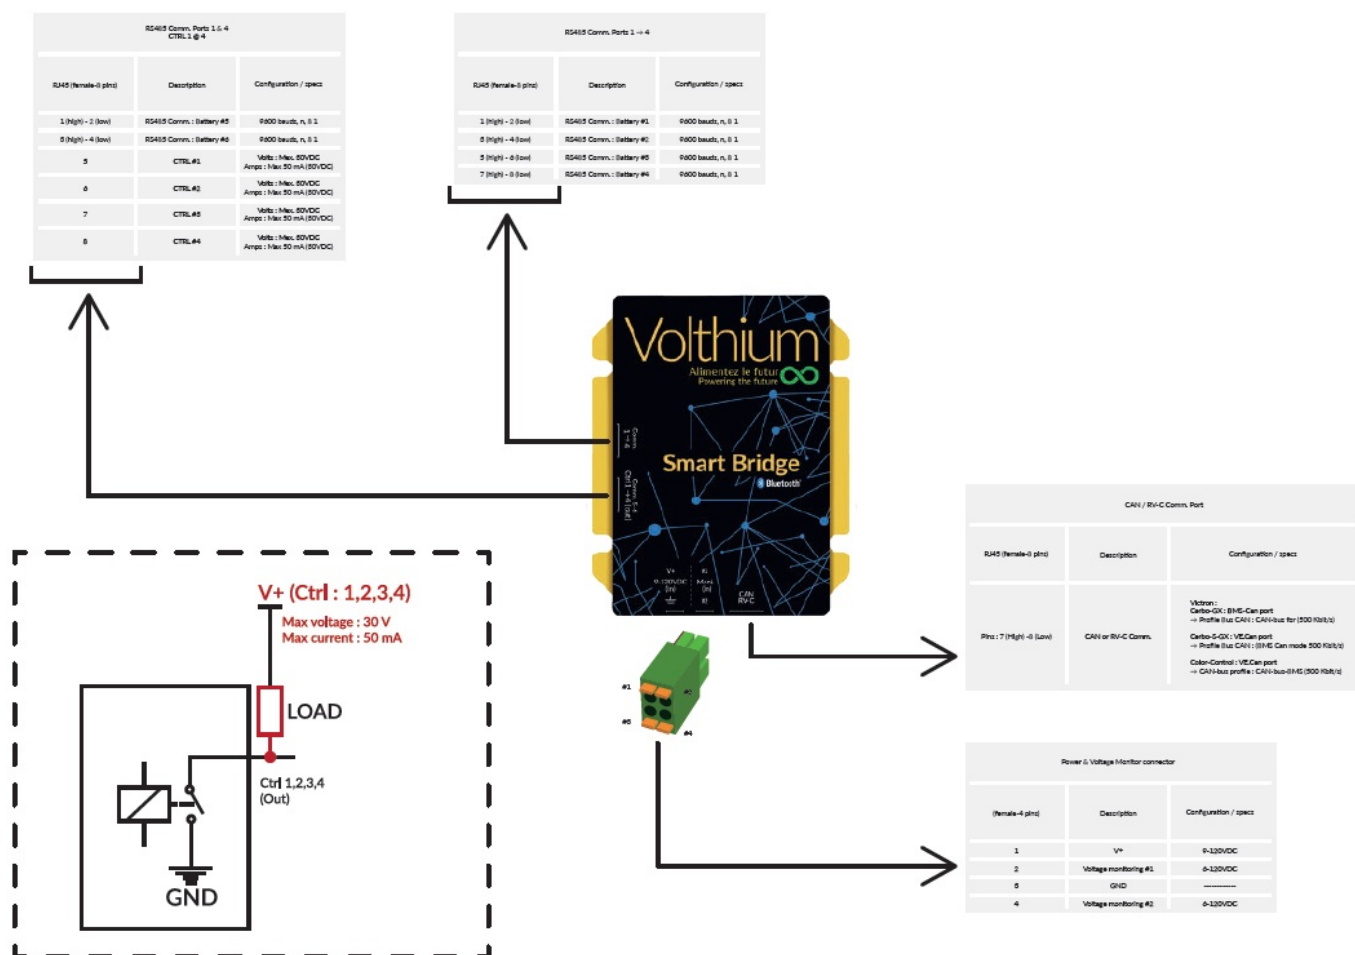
RS485 Comm. Ports 1 & 4
CTRL 1 @ 4

| RJ45 (female-8 pins) | Description | Configuration / specs |
|---|---|---|
| 1 (high) - 2 (low) | RS485 Comm. : Battery #5 | 9600 bauds, n, 8 1 |
| 8 (high) - 4 (low) | RS485 Comm. : Battery #6 | 9600 bauds, n, 8 1 |
| 5 | CTRL #1 | Volts : Max. 60VDC Amps : Max 50 mA (60VDC) |
| 6 | CTRL #2 | Volts : Max. 60VDC Amps : Max 50 mA (60VDC) |
| 7 | CTRL #3 | Volts : Max. 60VDC Amps : Max 50 mA (60VDC) |
| 8 | CTRL #4 | Volts : Max. 60VDC Amps : Max 50 mA (60VDC) |

RS485 Comm. Ports 1 → 4

| RJ45 (female-8 pins) | Description | Configuration / specs |
|---|---|---|
| 1 (high) - 2 (low) | RS485 Comm. : Battery #1 | 9600 bauds, n, 8 1 |
| 8 (high) - 4 (low) | RS485 Comm. : Battery #2 | 9600 bauds, n, 8 1 |
| 5 (high) - 6 (low) | RS485 Comm. : Battery #3 | 9600 bauds, n, 8 1 |
| 7 (high) - 8 (low) | RS485 Comm. : Battery #4 | 9600 bauds, n, 8 1 |

Volthium
Allimentez le futur
Powering the future
Smart Bridge
Bluetooth
Comm. 1-4
Comm. 5-6 Ctrl 1-4 (out)
V+ 9-120VDC (in)
Mon (in)
CAN RV-C

CAN / RV-C Comm. Port

| RJ45 (female-8 pins) | Description | Configuration / specs |
|---|---|---|
| Pins : 7 (High) -8 (Low) | CAN or RV-C Comm. | Victron : Cerbo-GX : BMS-Can port → Profile Bus CAN : CAN-bus for (500 Kbit/s) Cerbo-S-GX : VE.Can port → Profile Bus CAN : (BMS Can mode 500 Kbit/s) Color-Control : VE.Can port → CAN-bus profile : CAN-bus-BMS (500 Kbit/s) |

#1 #2 #3 #4

V+ (Ctrl : 1,2,3,4)
Max voltage : 30 V
Max current : 50 mA
LOAD
Ctrl 1,2,3,4 (Out)
GND

Power & Voltage Monitor connector

| (female-4 pins) | Description | Configuration / specs |
|---|---|---|
| 1 | V+ | 9-120VDC |
| 2 | Voltage monitoring #1 | 0-120VDC |
| 3 | GND | ---------- |
| 4 | Voltage monitoring #2 | 0-120VDC |